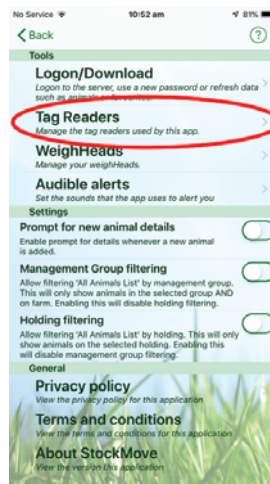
No Service 10:52 am 81%

Back

Tools

Logon/Download
Logon to the server, use a new password or refresh data such as animals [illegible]

Tag Readers
Manage the tag readers used by this app.

WeighHeads
Manage your weighHeads.

Audible alerts
Set the sounds that the app uses to alert you

Settings

Prompt for new animal details
Enable prompt for details whenever a new animal is added.

Management Group filtering
Allow filtering 'All Animals List' by management group. This will only show animals in the selected group AND on farm. Enabling this will disable holding filtering.

Holding filtering
Allow filtering 'All Animals List' by holding. This will only show animals on the selected holding. Enabling this will disable management group filtering.

General

Privacy policy
View the privacy policy for this application

Terms and conditions
View the terms and conditions for this application

About StockMove
View the version this application